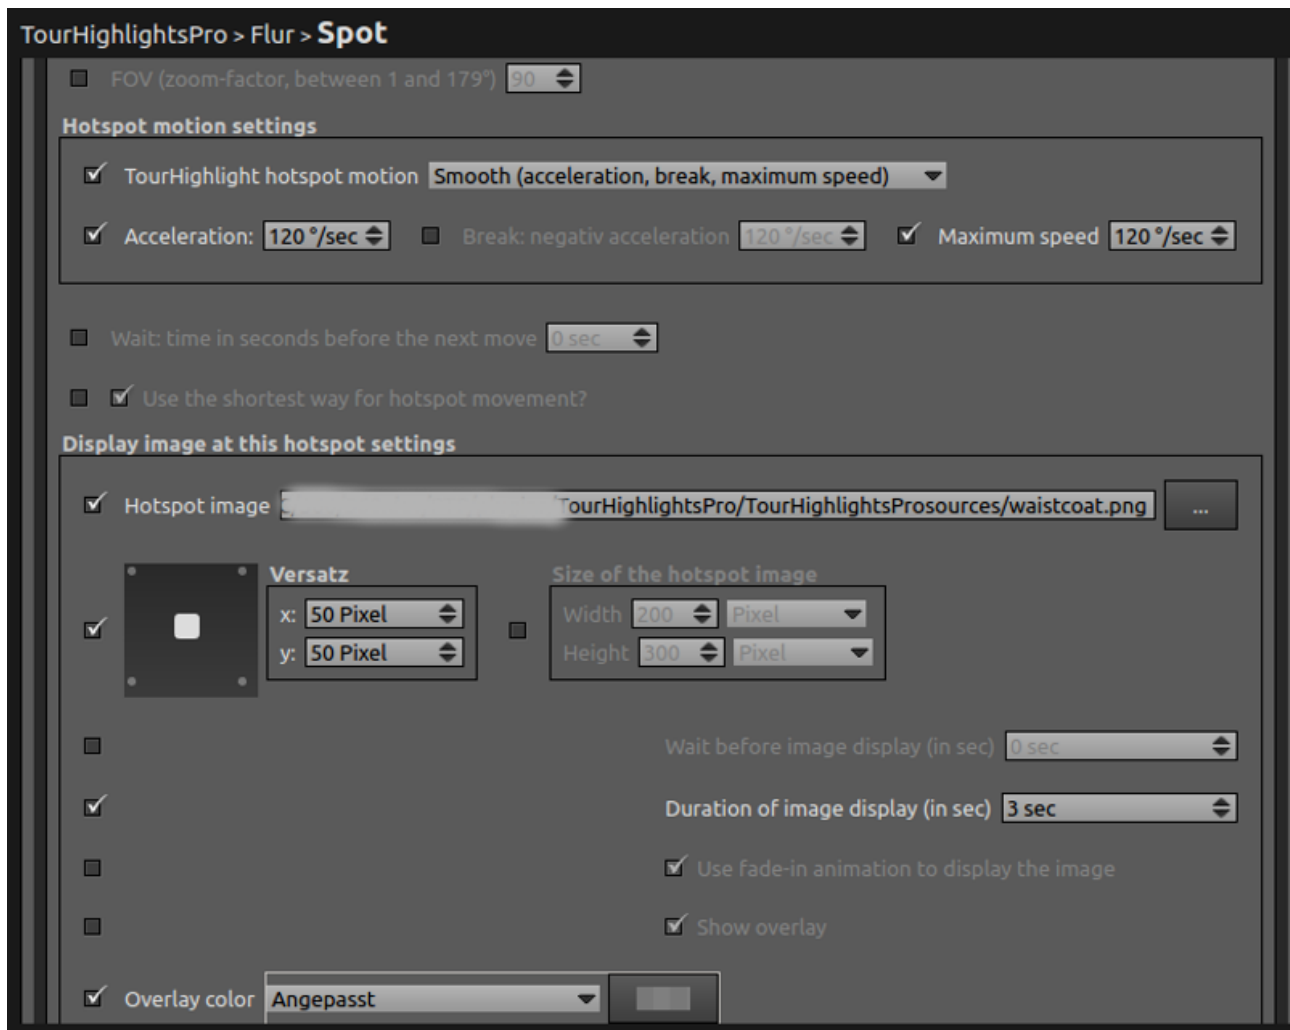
TourHighlightsPro > Flur > Spot

FOV (zoom-factor, between 1 and 179°) 90

Hotspot motion settings

TourHighlight hotspot motion Smooth (acceleration, break, maximum speed)

Acceleration: 120 °/sec Break: negativ acceleration 120 °/sec Maximum speed 120 °/sec

Wait: time in seconds before the next move 0 sec

Use the shortest way for hotspot movement?

Display image at this hotspot settings

Hotspot image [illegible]TourHighlightsPro/TourHighlightsProsources/waistcoat.png ...

Versatz
x: 50 Pixel
y: 50 Pixel

Size of the hotspot image
Width 200 Pixel
Height 300 Pixel

Wait before image display (in sec) 0 sec

Duration of image display (in sec) 3 sec

Use fade-in animation to display the image

Show overlay

Overlay color Angepasst